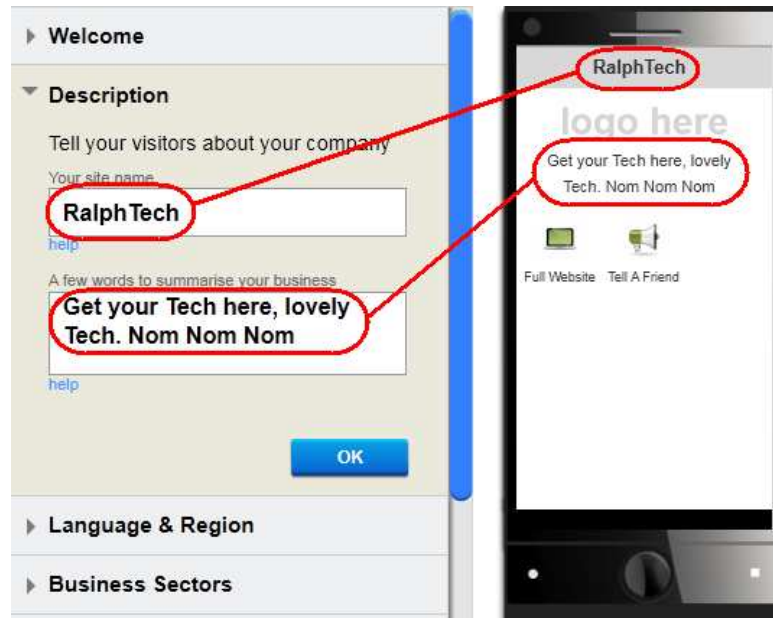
Welcome

Description

Tell your visitors about your company

Your site name

RalphTech

help

A few words to summarise your business

Get your Tech here, lovely Tech. Nom Nom Nom

help

OK

Language & Region

Business Sectors

RalphTech

logo here

Get your Tech here, lovely Tech. Nom Nom Nom

Full Website

Tell A Friend